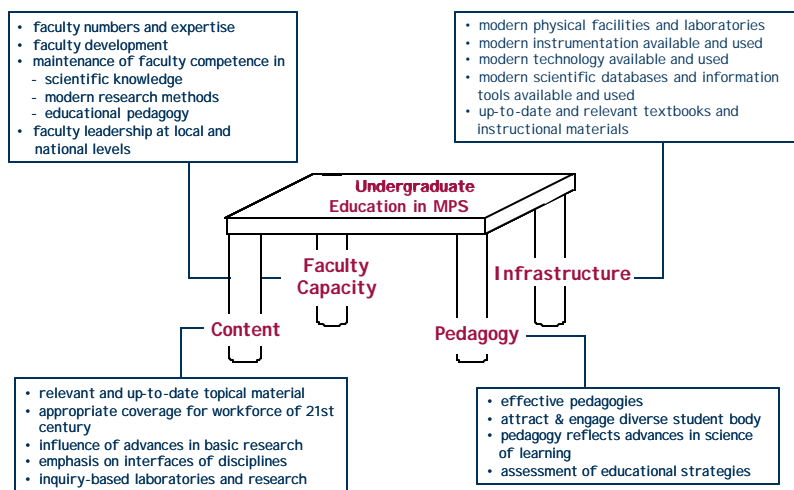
- faculty numbers and expertise
- faculty development
- maintenance of faculty competence in
  - scientific knowledge
  - modern research methods
  - educational pedagogy
- faculty leadership at local and national levels

- modern physical facilities and laboratories
- modern instrumentation available and used
- modern technology available and used
- modern scientific databases and information tools available and used
- up-to-date and relevant textbooks and instructional materials

Undergraduate Education in MPS

Faculty Capacity

Infrastructure

Content

Pedagogy

- relevant and up-to-date topical material
- appropriate coverage for workforce of 21st century
- influence of advances in basic research
- emphasis on interfaces of disciplines
- inquiry-based laboratories and research

- effective pedagogies
- attract & engage diverse student body
- pedagogy reflects advances in science of learning
- assessment of educational strategies